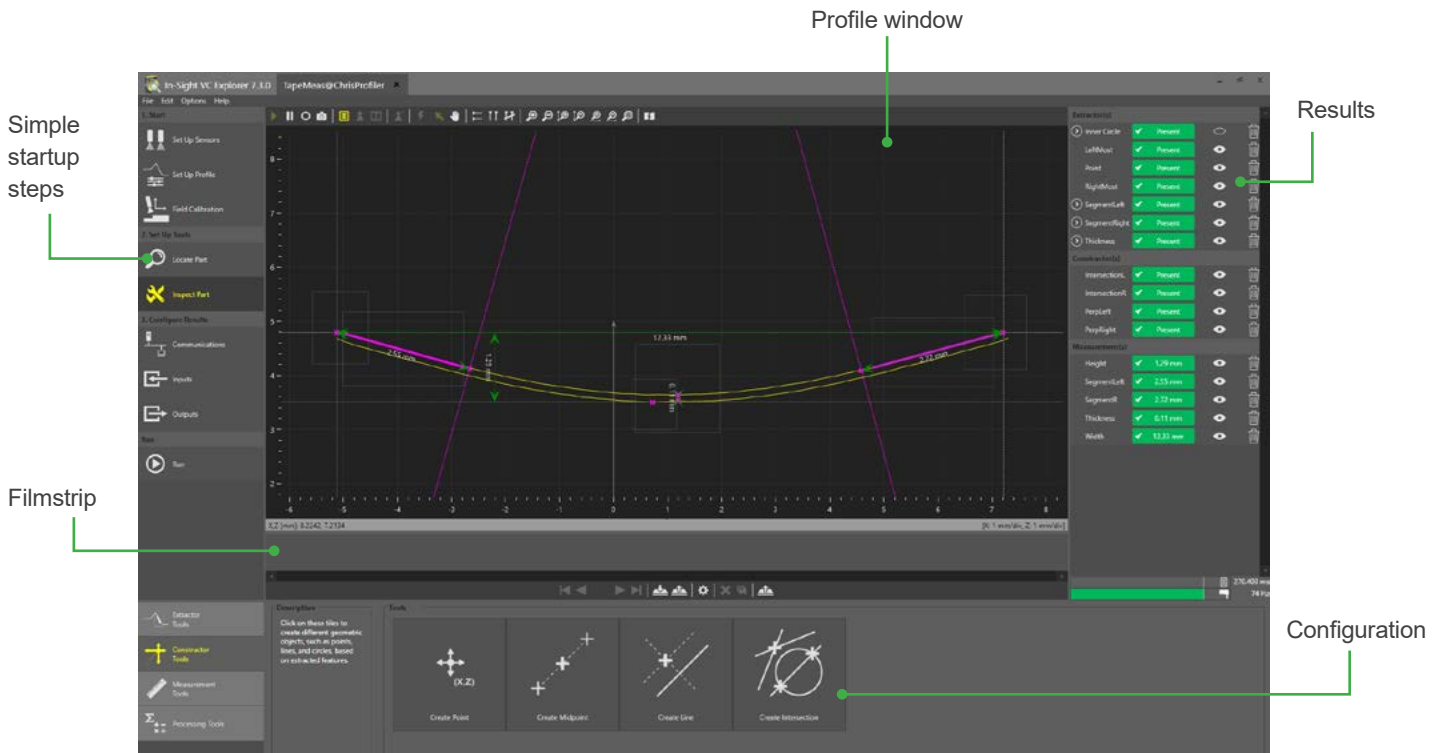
Profile window

Simple startup steps

Results

Filmstrip

Configuration

In-Sight VC Explorer 7.3.0 TapeMeas@ChrisProfiler

File Edit Options Help

1. Start

Set Up Sensors

Set Up Profile

Field Calibration

2. Set Up Tools

Locate Part

Inspect Part

3. Configure Results

Communications

Inputs

Outputs

Run

Run

Extractor(s)

Inner Circle Present

LeftMost Present

Point Present

RightMost Present

SegmentLeft Present

SegmentRight Present

Thickness Present

Constructor(s)

IntersectionL Present

IntersectionR Present

PerpLeft Present

PerpRight Present

Measurement(s)

Height 1.29 mm

SegmentLeft 2.55 mm

SegmentR 2.72 mm

Thickness 0.11 mm

Width 12.33 mm

12.33 mm

2.55 mm

1.29 mm

2.72 mm

X,Z [mm]: 8.2242, 7.2124

[X: 1 mm/div, Z: 1 mm/div]

270.400 ms

74 Hz

Extractor Tools

Constructor Tools

Measurement Tools

Processing Tools

Description

Click on these tiles to create different geometric objects, such as points, lines, and circles, based on extracted features.

Tools

(X,Z)

Create Point

Create Midpoint

Create Line

Create Intersection